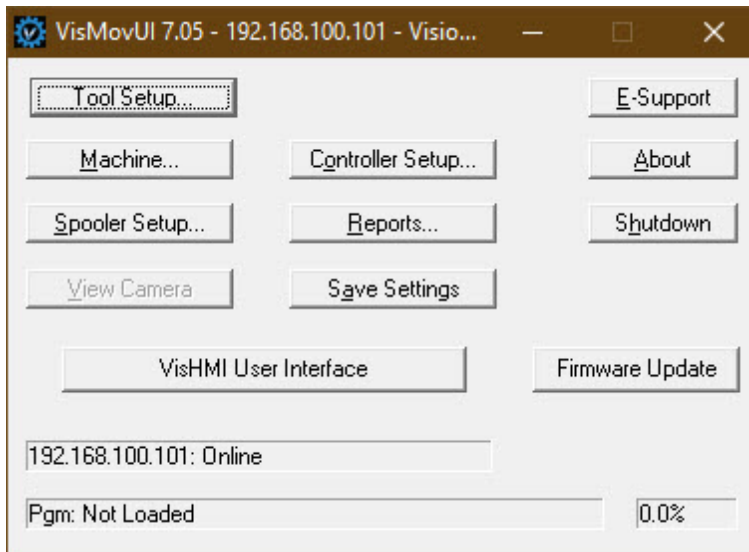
VisMovUI 7.05 - 192.168.100.101 - Visio...

Tool Setup...

E-Support

Machine...

Controller Setup...

About

Spooler Setup...

Reports...

Shutdown

View Camera

Save Settings

VisHMI User Interface

Firmware Update

192.168.100.101: Online

Pgm: Not Loaded

0.0%